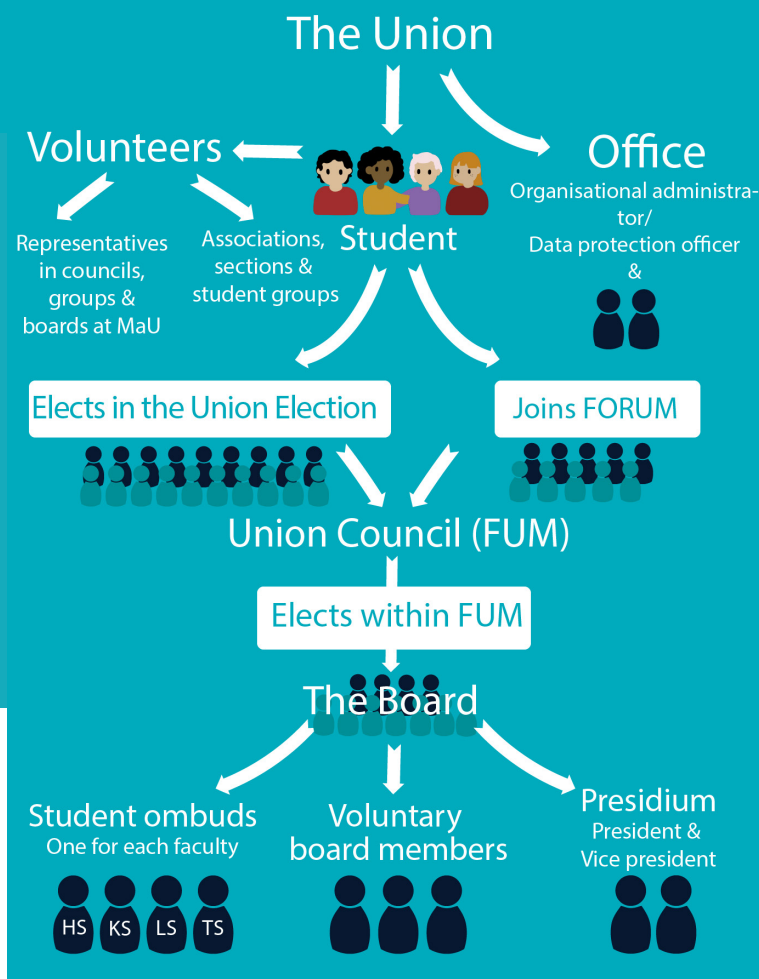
The Union

Volunteers

Student

Office

Organisational administrator/ Data protection officer &

Representatives in councils, groups & boards at MaU

Associations, sections & student groups

Elects in the Union Election

Joins FORUM

Union Council (FUM)

Elects within FUM

The Board

Student ombuds
One for each faculty

HS KS LS TS

Voluntary board members

Presidium
President & Vice president